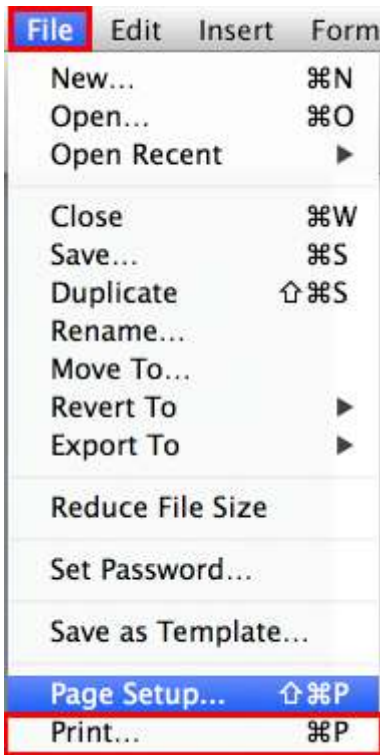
File Edit Insert Form

New... ⌘N
Open... ⌘O
Open Recent ▶

Close ⌘W
Save... ⌘S
Duplicate ⇧⌘S
Rename...
Move To...
Revert To ▶
Export To ▶

Reduce File Size

Set Password...

Save as Template...

Page Setup... ⇧⌘P
Print... ⌘P